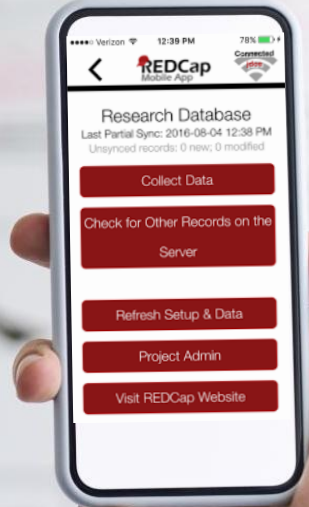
Verizon 12:39 PM 78%

REDCap Mobile App

Connected

Research Database
Last Partial Sync: 2016-08-04 12:38 PM
Unsynced records: 0 new; 0 modified

Collect Data

Check for Other Records on the Server

Refresh Setup & Data

Project Admin

Visit REDCap Website